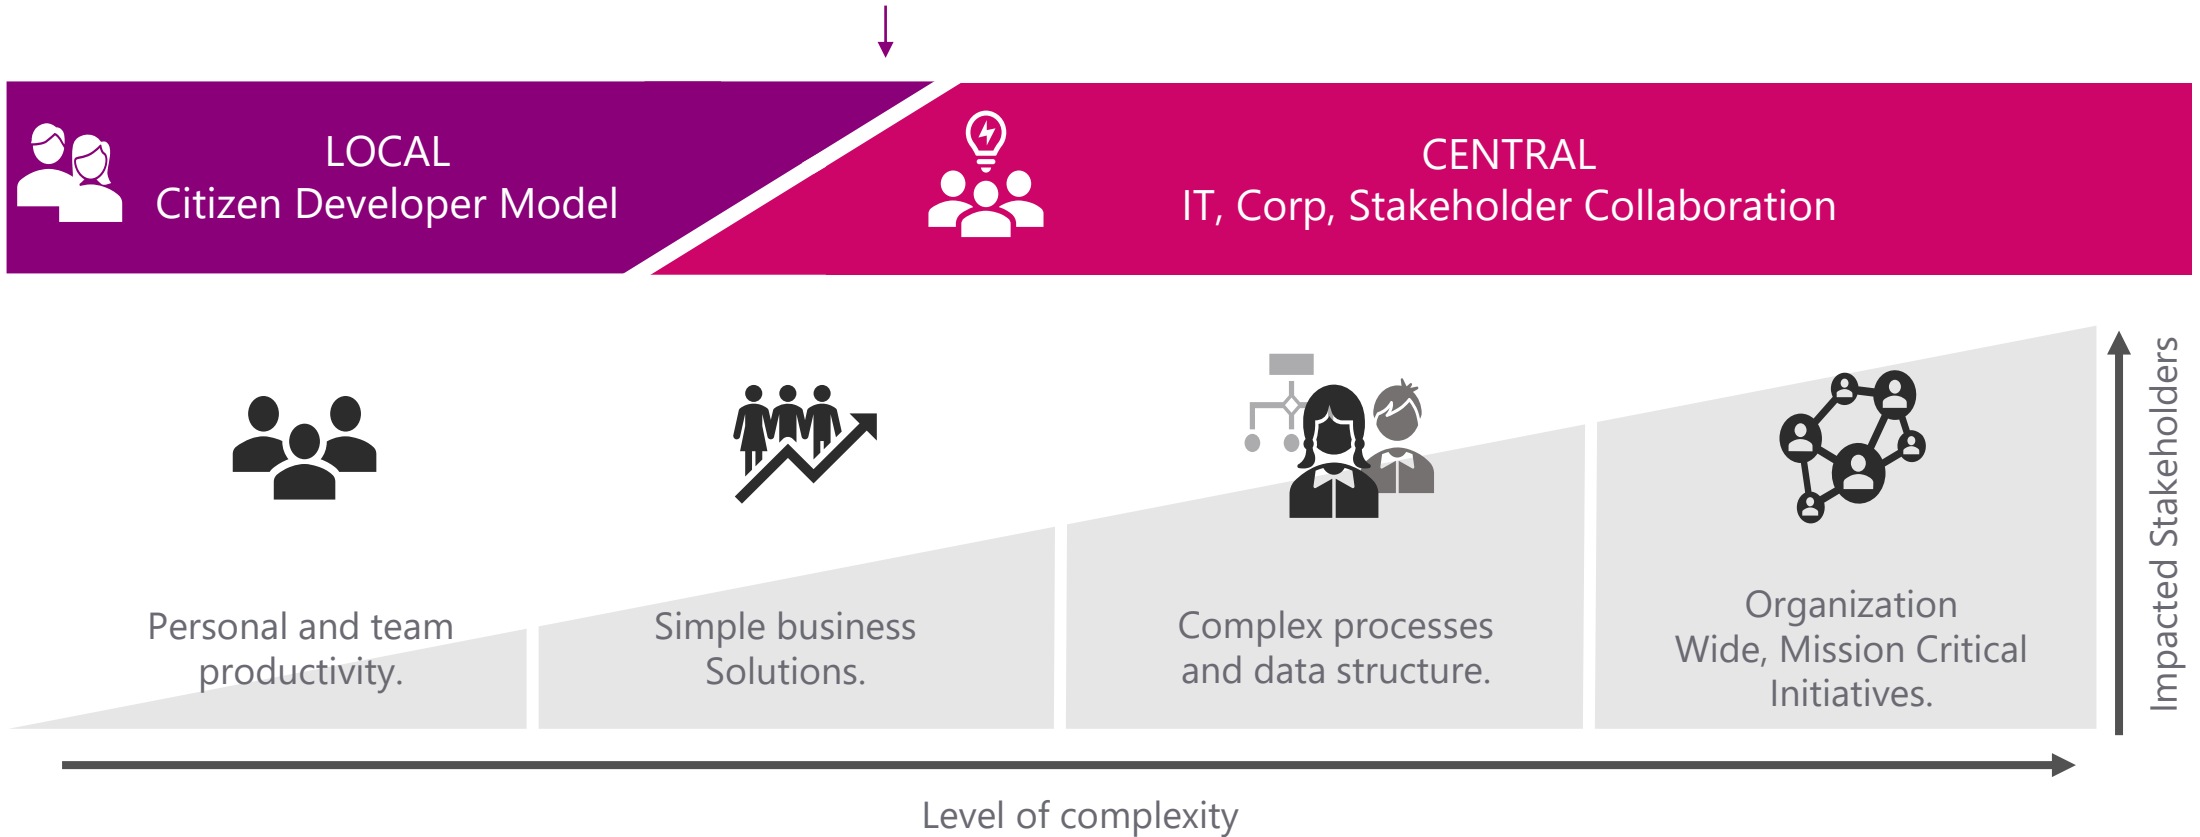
LOCAL
Citizen Developer Model

CENTRAL
IT, Corp, Stakeholder Collaboration

Personal and team productivity.

Simple business Solutions.

Complex processes and data structure.

Organization Wide, Mission Critical Initiatives.

Impacted Stakeholders

Level of complexity